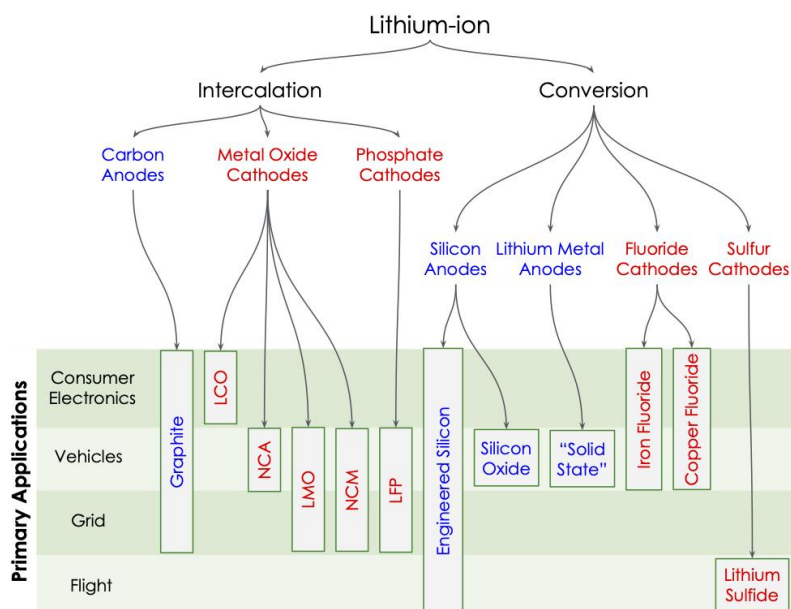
Lithium-ion

Intercalation

Conversion

Carbon Anodes

Metal Oxide Cathodes

Phosphate Cathodes

Silicon Anodes

Lithium Metal Anodes

Fluoride Cathodes

Sulfur Cathodes

Primary Applications

Consumer Electronics

Vehicles

Grid

Flight

Graphite

LCO

NCA

LMO

NCM

LFP

Engineered Silicon

Silicon Oxide

"Solid State"

Iron Fluoride

Copper Fluoride

Lithium Sulfide